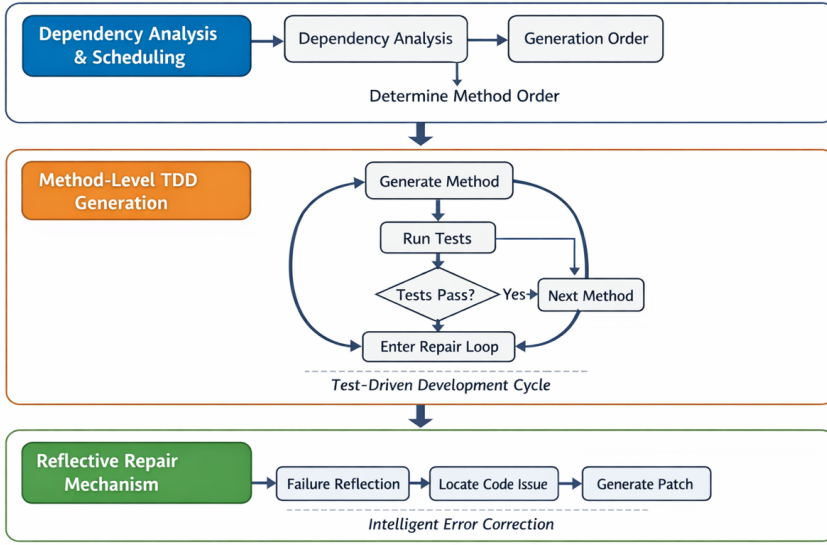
Dependency Analysis & Scheduling

Dependency Analysis

Generation Order

Determine Method Order

Method-Level TDD Generation

Generate Method

Run Tests

Tests Pass?

Yes

Next Method

Enter Repair Loop

Test-Driven Development Cycle

Reflective Repair Mechanism

Failure Reflection

Locate Code Issue

Generate Patch

Intelligent Error Correction